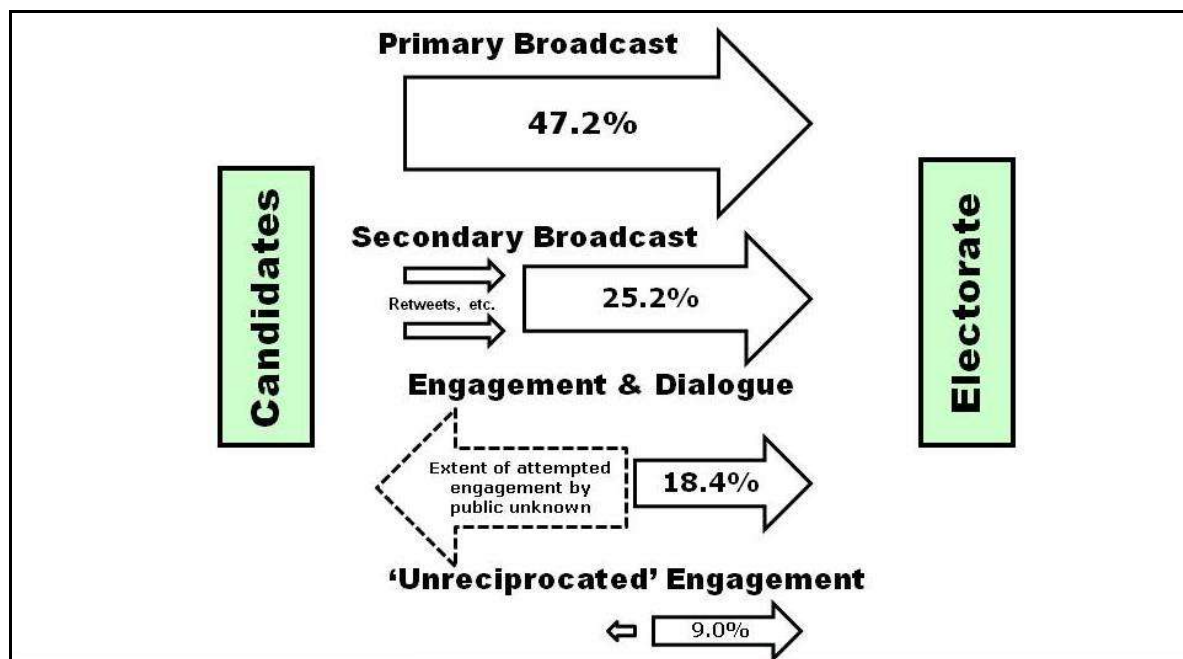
Candidates

Primary Broadcast

47.2%

Secondary Broadcast

Retweets, etc.

25.2%

Engagement & Dialogue

Extent of attempted engagement by public unknown

18.4%

'Unreciprocated' Engagement

9.0%

Electorate